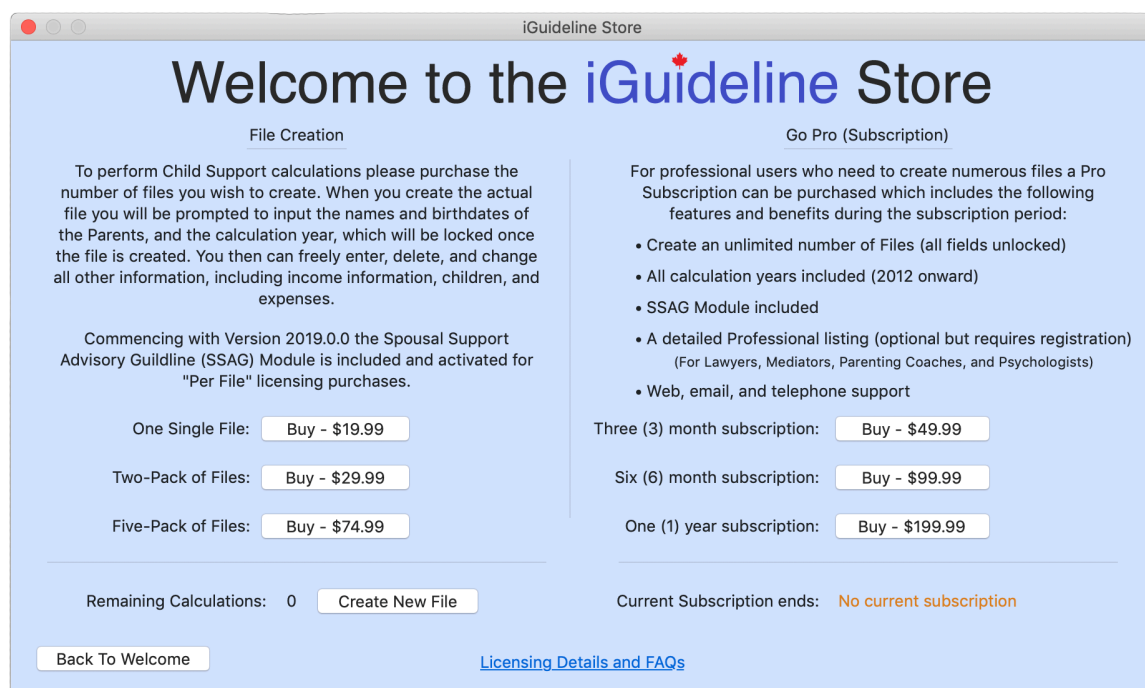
iGuideline Store

Welcome to the iGuideline Store

File Creation

To perform Child Support calculations please purchase the number of files you wish to create. When you create the actual file you will be prompted to input the names and birthdates of the Parents, and the calculation year, which will be locked once the file is created. You then can freely enter, delete, and change all other information, including income information, children, and expenses.

Commencing with Version 2019.0.0 the Spousal Support Advisory Guildline (SSAG) Module is included and activated for "Per File" licensing purchases.

One Single File: Buy - $19.99

Two-Pack of Files: Buy - $29.99

Five-Pack of Files: Buy - $74.99

Go Pro (Subscription)

For professional users who need to create numerous files a Pro Subscription can be purchased which includes the following features and benefits during the subscription period:

• Create an unlimited number of Files (all fields unlocked)

• All calculation years included (2012 onward)

• SSAG Module included

• A detailed Professional listing (optional but requires registration)
(For Lawyers, Mediators, Parenting Coaches, and Psychologists)

• Web, email, and telephone support

Three (3) month subscription: Buy - $49.99

Six (6) month subscription: Buy - $99.99

One (1) year subscription: Buy - $199.99

Remaining Calculations: 0 Create New File

Current Subscription ends: No current subscription

Back To Welcome

Licensing Details and FAQs